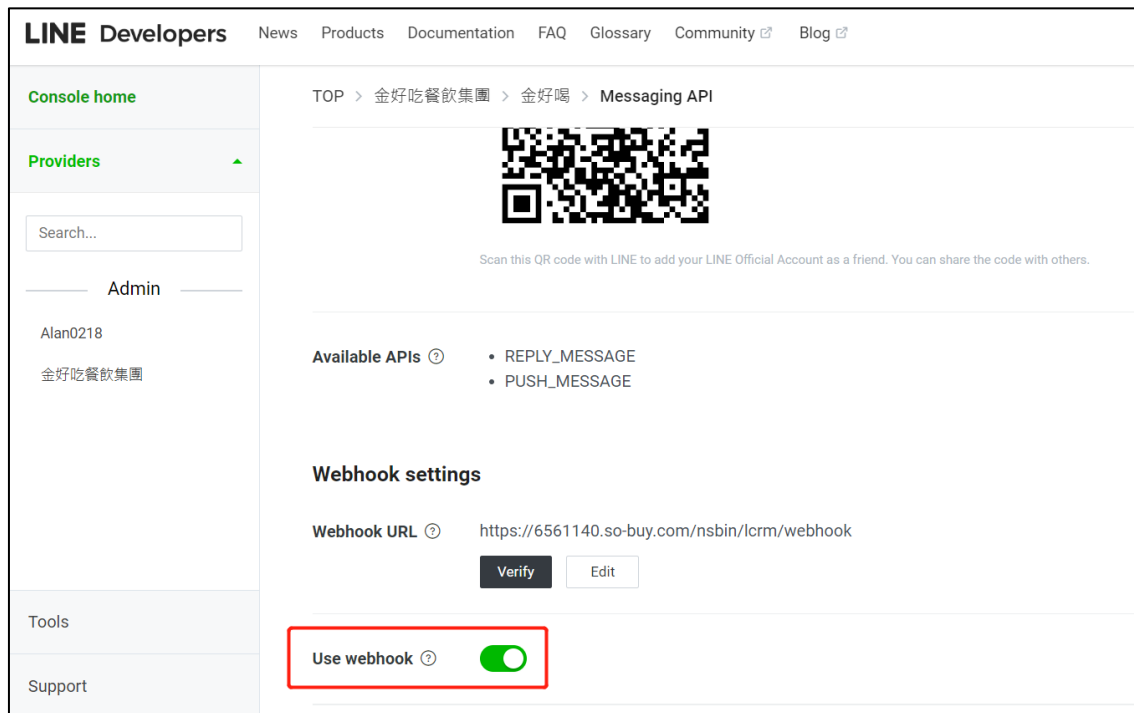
LINE Developers News Products Documentation FAQ Glossary Community Blog

Console home

Providers

Search...

Admin

Alan0218

金好吃餐飲集團

Tools

Support

TOP > 金好吃餐飲集團 > 金好喝 > Messaging API

Scan this QR code with LINE to add your LINE Official Account as a friend. You can share the code with others.

Available APIs
• REPLY_MESSAGE
• PUSH_MESSAGE

Webhook settings

Webhook URL https://6561140.so-buy.com/nsbin/lcrm/webhook

Verify Edit

Use webhook